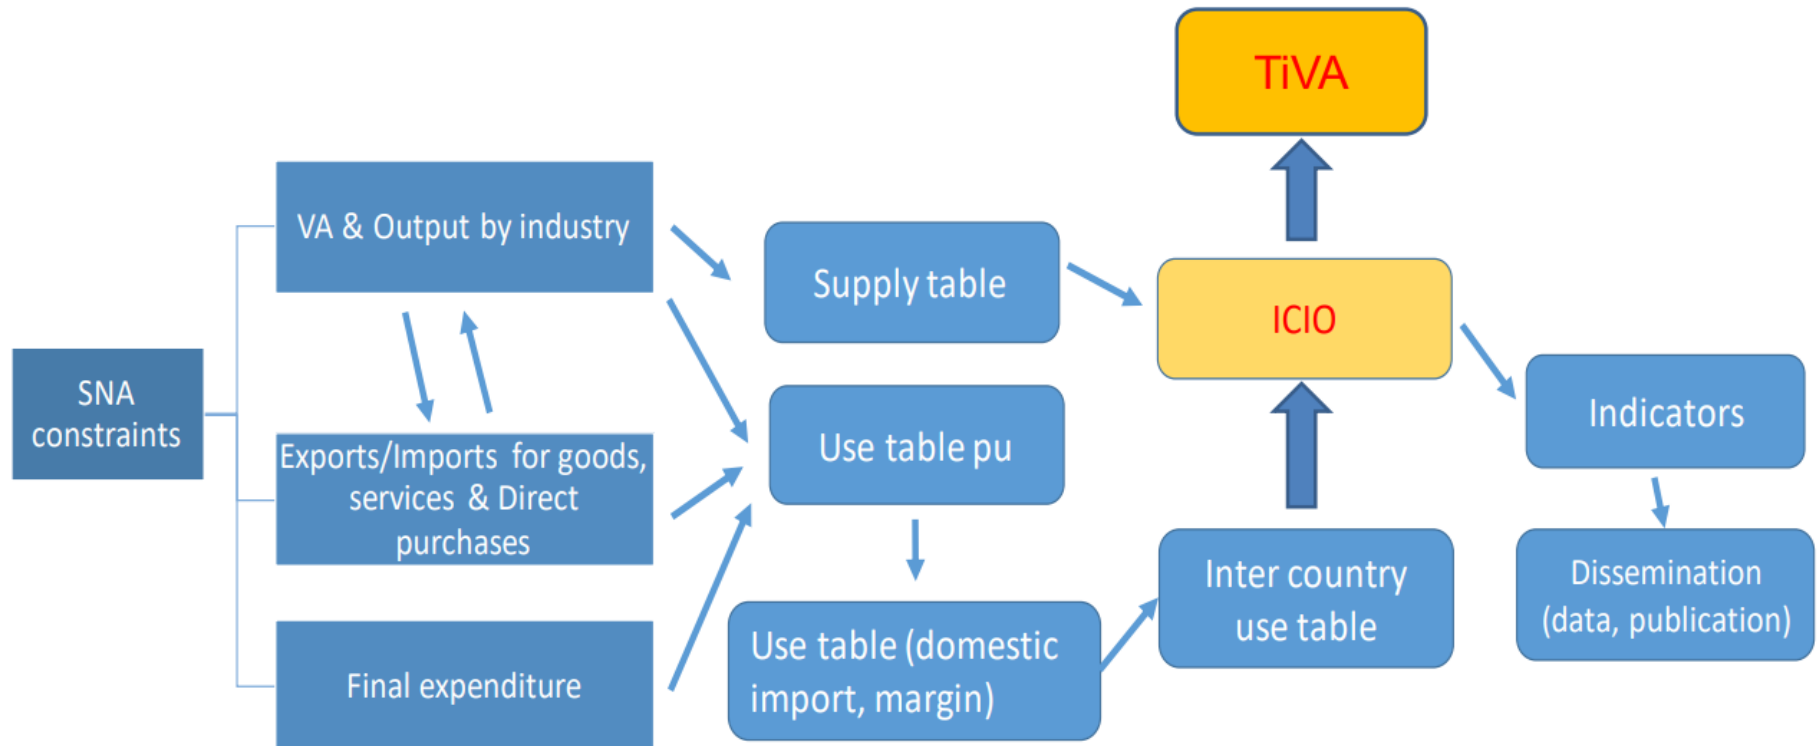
TiVA

SNA constraints

VA & Output by industry

Exports/Imports for goods, services & Direct purchases

Final expenditure

Supply table

Use table pu

Use table (domestic import, margin)

ICIO

Inter country use table

Indicators

Dissemination (data, publication)